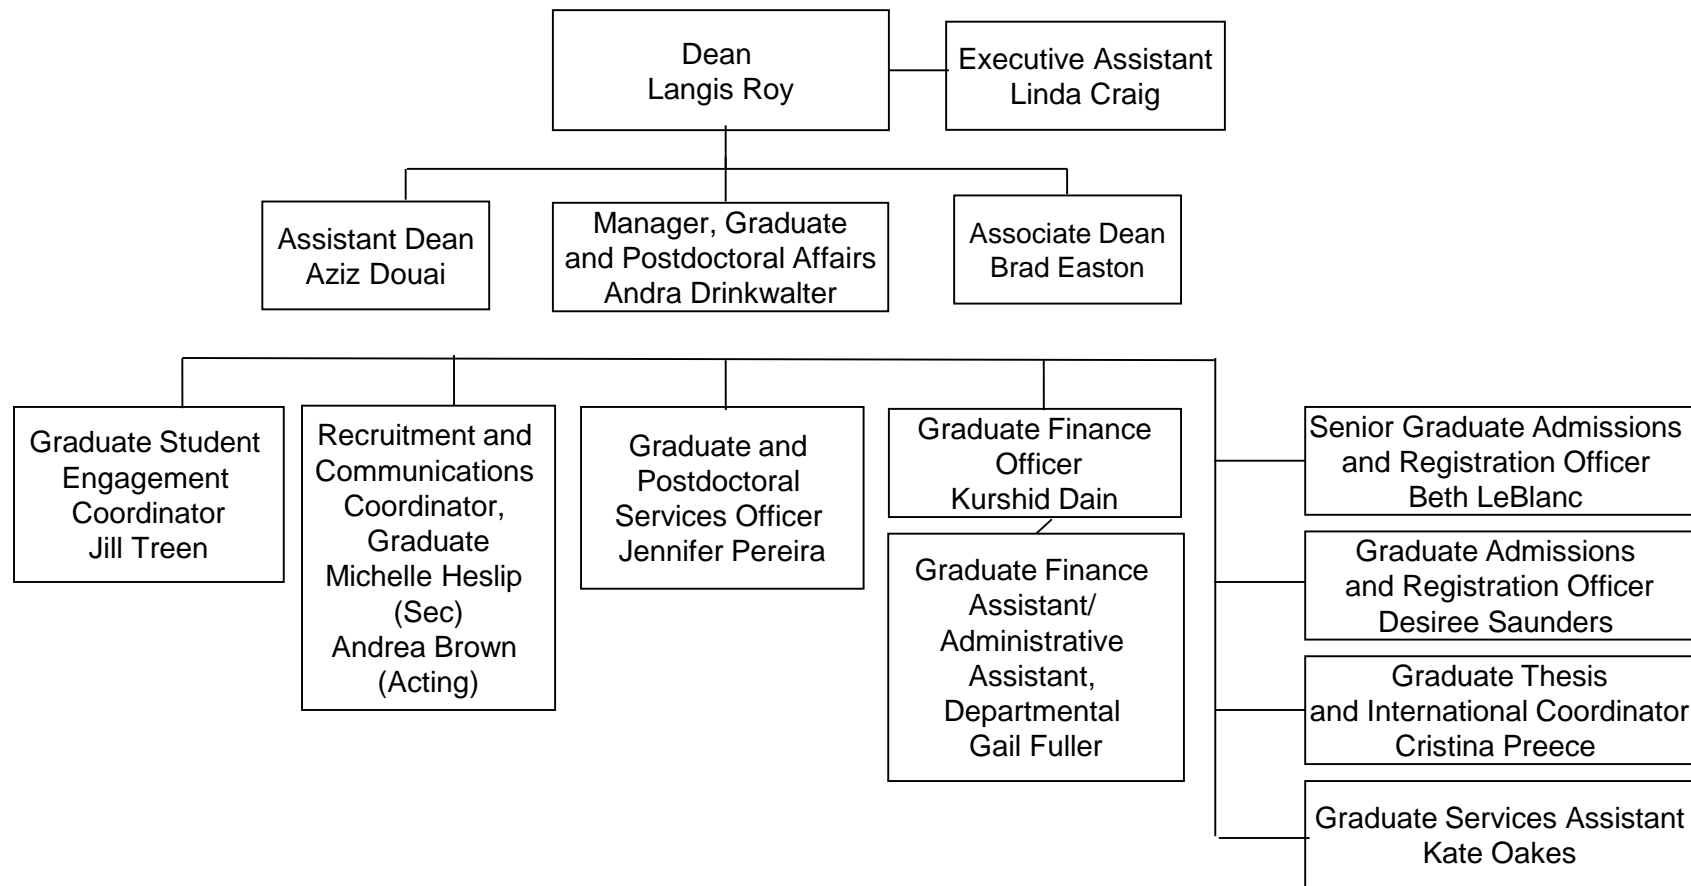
Dean
Langis Roy

Executive Assistant
Linda Craig

Assistant Dean
Aziz Douai

Manager, Graduate and Postdoctoral Affairs
Andra Drinkwalter

Associate Dean
Brad Easton

Graduate Student Engagement Coordinator
Jill Treen

Recruitment and Communications Coordinator, Graduate
Michelle Heslip (Sec)
Andrea Brown (Acting)

Graduate and Postdoctoral Services Officer
Jennifer Pereira

Graduate Finance Officer
Kurshid Dain

Graduate Finance Assistant/ Administrative Assistant, Departmental
Gail Fuller

Senior Graduate Admissions and Registration Officer
Beth LeBlanc

Graduate Admissions and Registration Officer
Desiree Saunders

Graduate Thesis and International Coordinator
Cristina Preece

Graduate Services Assistant
Kate Oakes